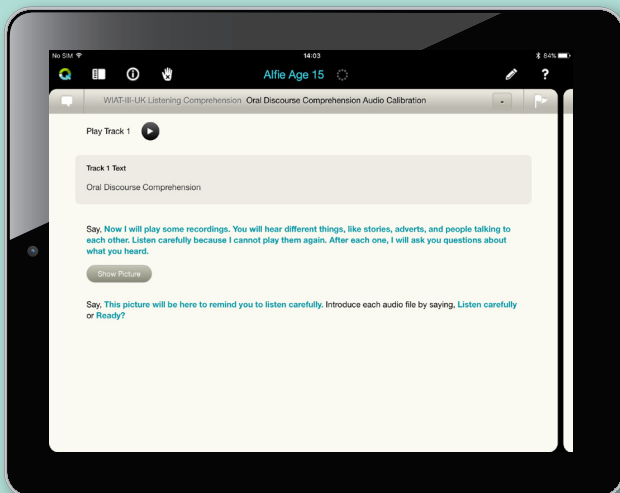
No SIM

14:03

84%

Alfie Age 15

WIAT-III-UK Listening Comprehension Oral Discourse Comprehension Audio Calibration

Play Track 1

Track 1 Text

Oral Discourse Comprehension

Say, Now I will play some recordings. You will hear different things, like stories, adverts, and people talking to each other. Listen carefully because I cannot play them again. After each one, I will ask you questions about what you heard.

Show Picture

Say, This picture will be here to remind you to listen carefully. Introduce each audio file by saying, Listen carefully or Ready?